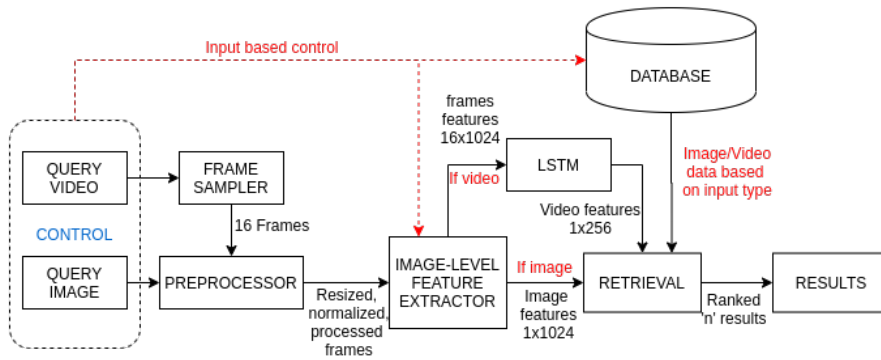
Input based control

DATABASE

CONTROL

QUERY VIDEO

QUERY IMAGE

FRAME SAMPLER

16 Frames

PREPROCESSOR

Resized, normalized, processed frames

IMAGE-LEVEL FEATURE EXTRACTOR

frames features 16x1024

If video

LSTM

Video features 1x256

Image/Video data based on input type

If image

Image features 1x1024

RETRIEVAL

Ranked 'n' results

RESULTS